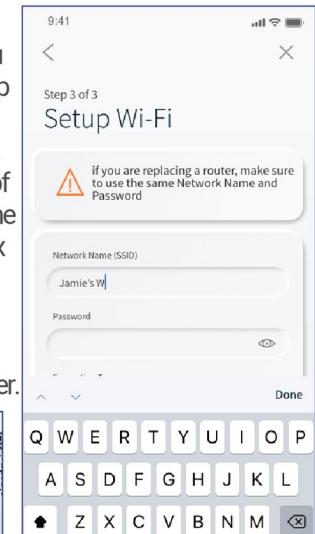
9:41

<

×

Step 3 of 3

Setup Wi-Fi

if you are replacing a router, make sure to use the same Network Name and Password

Network Name (SSID)

Jamie's W

Password

Done

Q W E R T Y U I O P

A S D F G H J K L

Z X C V B N M

u
o

of
ne
k

er.